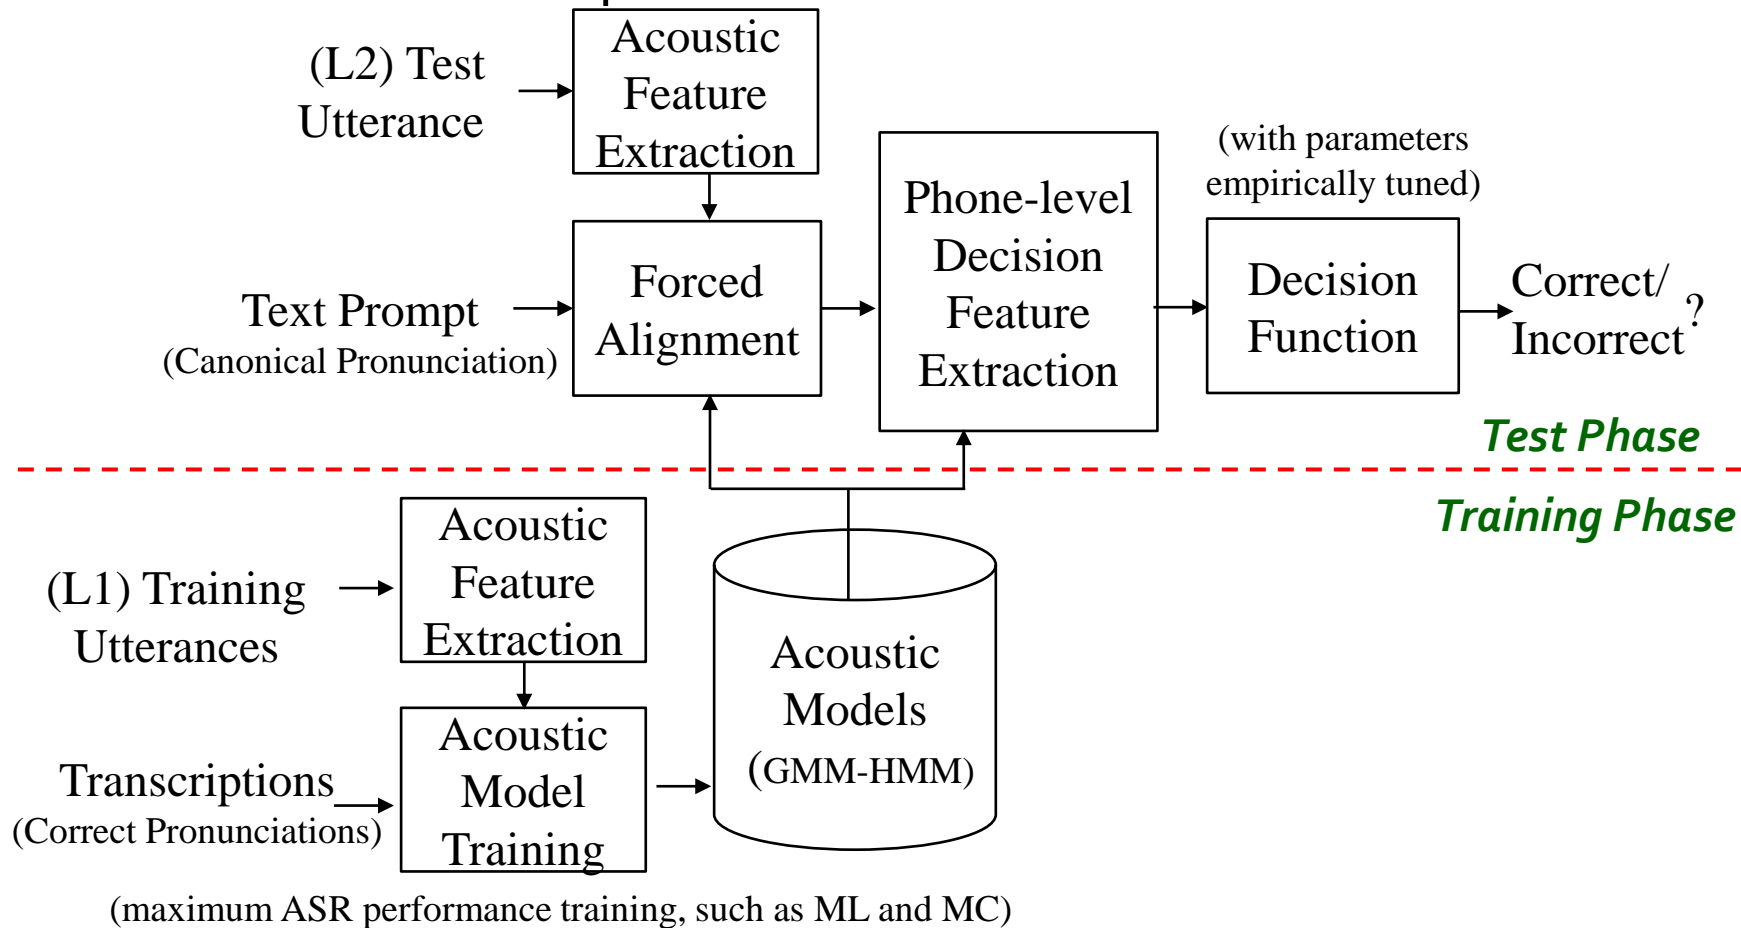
(L2) Test Utterance

Acoustic Feature Extraction

Forced Alignment

Text Prompt
(Canonical Pronunciation)

Phone-level Decision Feature Extraction

(with parameters empirically tuned)

Decision Function

Correct/ Incorrect?

Test Phase

Training Phase

(L1) Training Utterances

Acoustic Feature Extraction

Acoustic Models (GMM-HMM)

Transcriptions
(Correct Pronunciations)

Acoustic Model Training

(maximum ASR performance training, such as ML and MC)